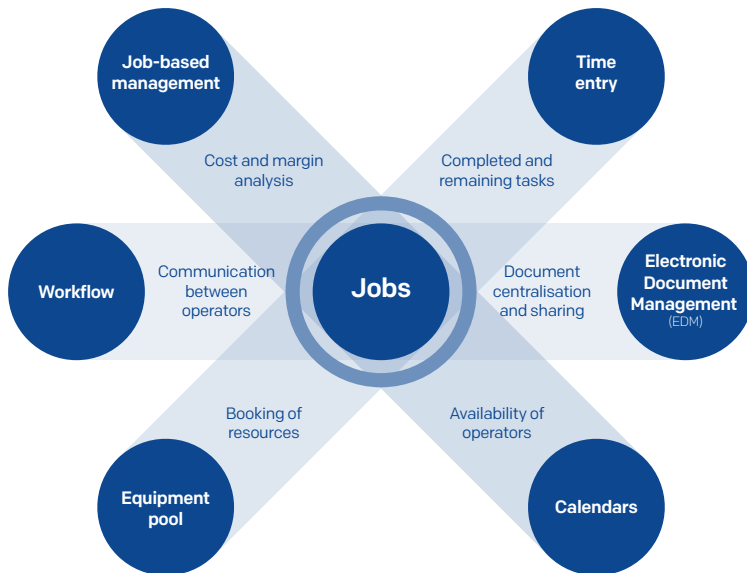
Job-based management

Time entry

Cost and margin analysis

Completed and remaining tasks

Workflow

Communication between operators

Jobs

Document centralisation and sharing

Electronic Document Management (EDM)

Booking of resources

Availability of operators

Equipment pool

Calendars